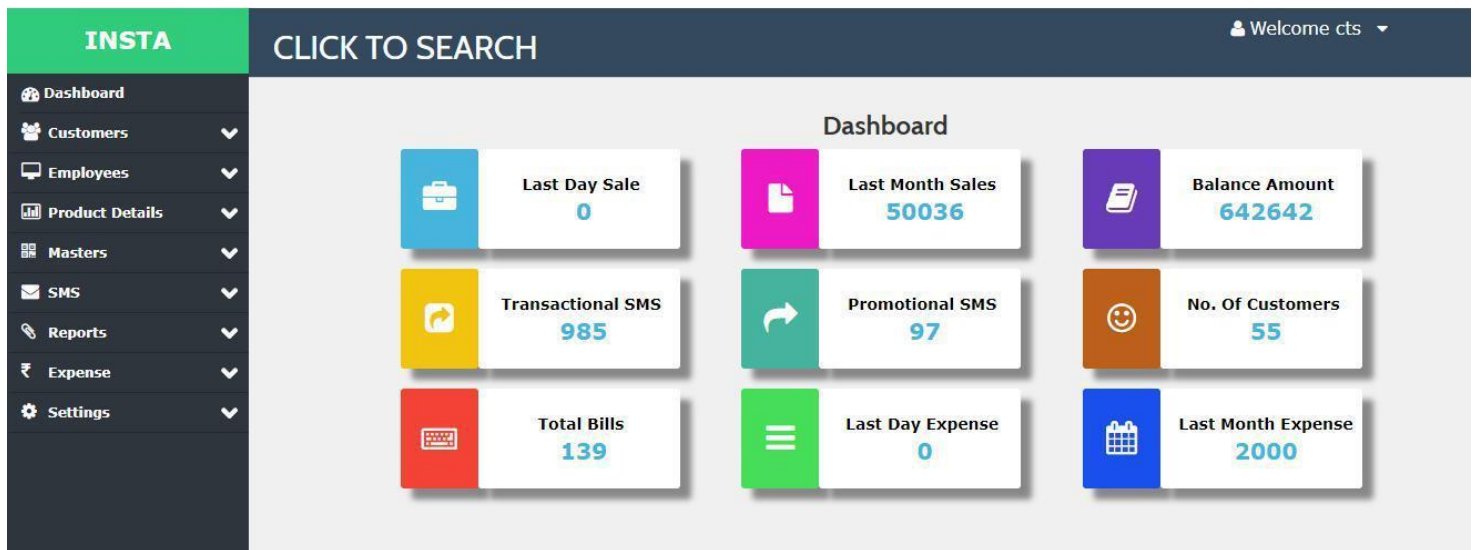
INSTA

CLICK TO SEARCH

Welcome cts

Dashboard
Customers
Employees
Product Details
Masters
SMS
Reports
₹ Expense
Settings

Dashboard

Last Day Sale
0

Last Month Sales
50036

Balance Amount
642642

Transactional SMS
985

Promotional SMS
97

No. Of Customers
55

Total Bills
139

Last Day Expense
0

Last Month Expense
2000